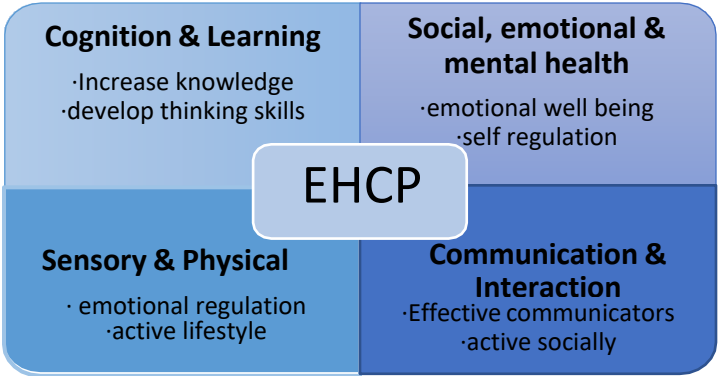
Cognition & Learning
·Increase knowledge
·develop thinking skills

Social, emotional & mental health
·emotional well being
·self regulation

EHCP

Sensory & Physical
· emotional regulation
·active lifestyle

Communication & Interaction
·Effective communicators
·active socially